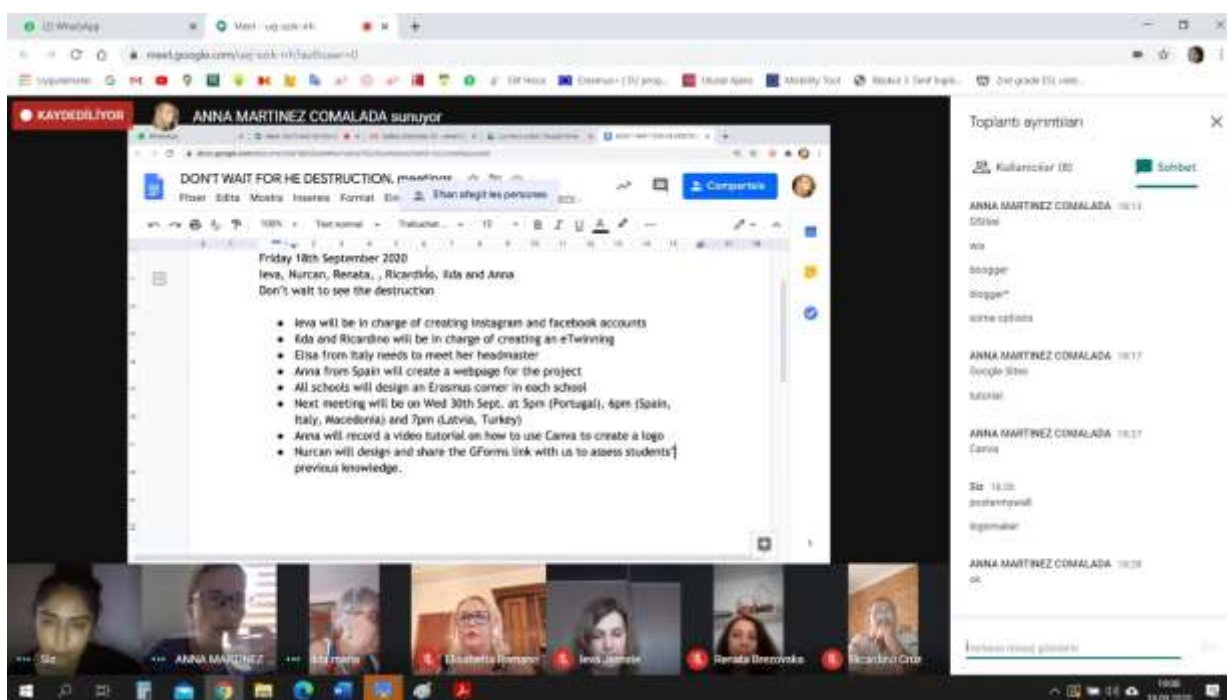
(2) WhatsApp
Meet - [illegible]
meet.google.com/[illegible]

KAYDEDİLİYOR
ANNA MARTINEZ COMALADA sunuyor

DON'T WAIT FOR HE DESTRUCTION, meetings
Fitxer Edita Mostra Insereix Format Eines
Shan afegit les persones
Comparteix

Friday 18th September 2020
Ieva, Nurcan, Renata, , Ricardino, Ilda and Anna
Don't wait to see the destruction

• Ieva will be in charge of creating Instagram and facebook accounts
• Ilda and Ricardino will be in charge of creating an eTwinning
• Elisa from Italy needs to meet her headmaster
• Anna from Spain will create a webpage for the project
• All schools will design an Erasmus corner in each school
• Next meeting will be on Wed 30th Sept. at 5pm (Portugal), 6pm (Spain, Italy, Macedonia) and 7pm (Latvia, Turkey)
• Anna will record a video tutorial on how to use Canva to create a logo
• Nurcan will design and share the GForms link with us to assess students' previous knowledge.

Toplantı ayrıntıları
Kullanıcılar (8)
Sohbet

ANNA MARTINEZ COMALADA
Sites
wix
blogger
blogger*
some options

ANNA MARTINEZ COMALADA
Google Sites
tutorial

ANNA MARTINEZ COMALADA
Canva

Siz
postermywall
logomaker

ANNA MARTINEZ COMALADA
ok

Herkese mesaj gönderin

Siz
ANNA MARTINEZ
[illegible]
Elisabetta Romano
Ieva Jansone
Renata Brezovska
Ricardino Cruz